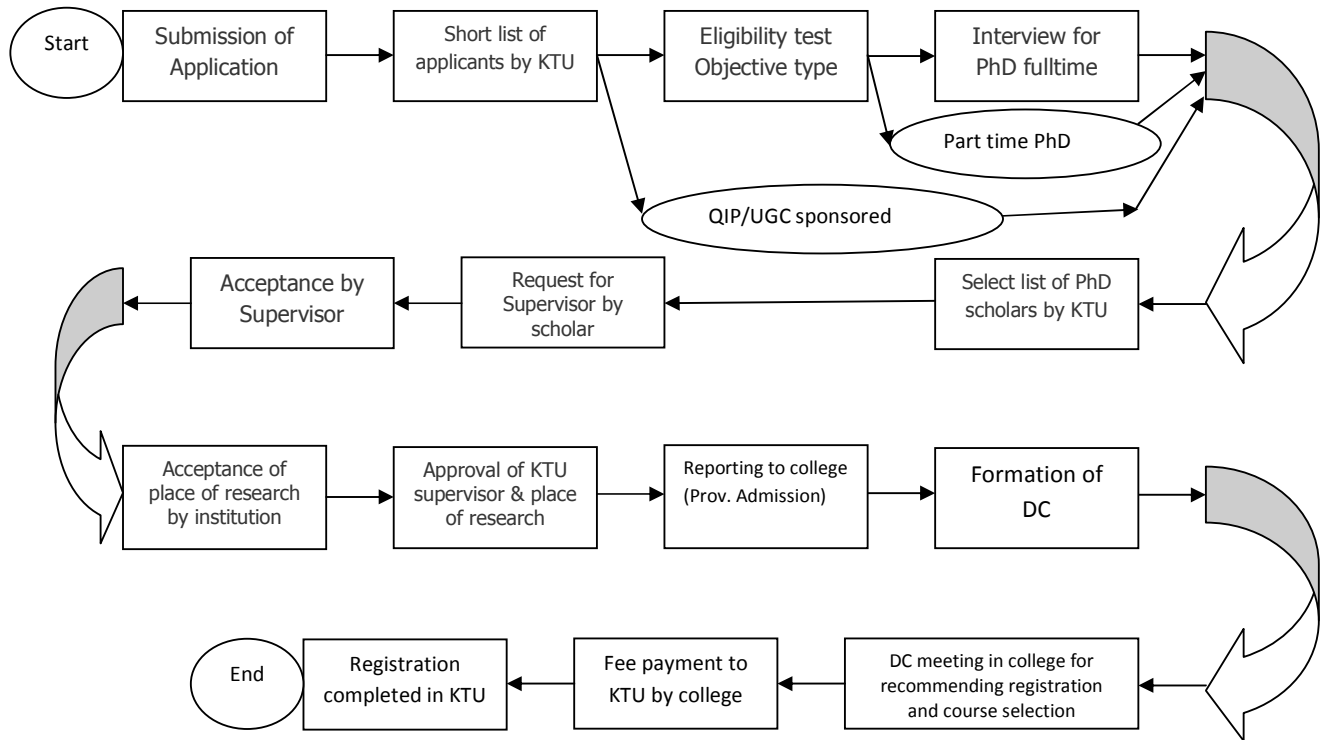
Start

Submission of Application

Short list of applicants by KTU

Eligibility test Objective type

Interview for PhD fulltime

Part time PhD

QIP/UGC sponsored

Select list of PhD scholars by KTU

Request for Supervisor by scholar

Acceptance by Supervisor

Acceptance of place of research by institution

Approval of KTU supervisor & place of research

Reporting to college (Prov. Admission)

Formation of DC

DC meeting in college for recommending registration and course selection

Fee payment to KTU by college

Registration completed in KTU

End